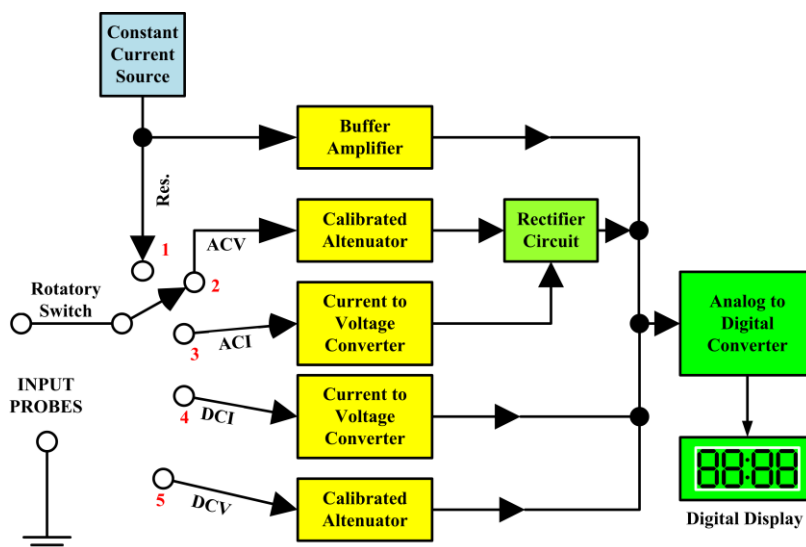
Constant Current Source

Buffer Amplifier

Res.

Calibrated Altenuator

Rectifier Circuit

1

ACV

2

Rotatory Switch

Current to Voltage Converter

Analog to Digital Converter

3

ACI

INPUT PROBES

4

DCI

Current to Voltage Converter

88:88

5

DCV

Calibrated Altenuator

Digital Display